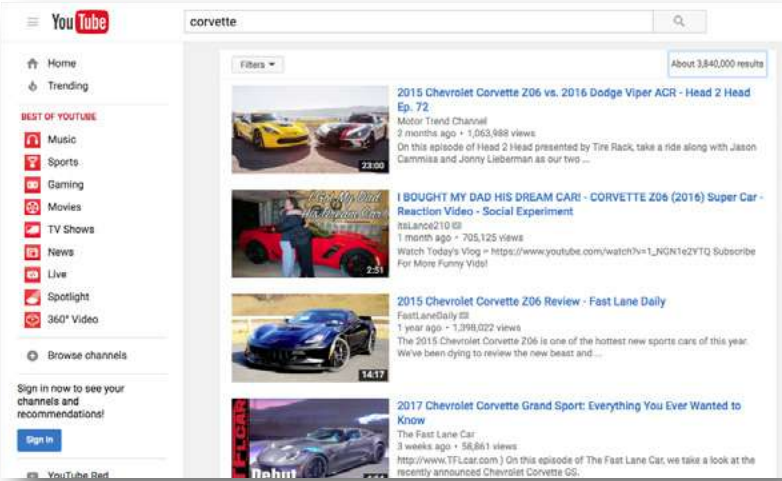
YouTube

corvette

Home
Trending

BEST OF YOUTUBE
Music
Sports
Gaming
Movies
TV Shows
News
Live
Spotlight
360° Video

Browse channels

Sign in now to see your channels and recommendations!

Sign in

YouTube Red

Filters ▾

About 3,840,000 results

23:00
2015 Chevrolet Corvette Z06 vs. 2016 Dodge Viper ACR - Head 2 Head Ep. 72
Motor Trend Channel
2 months ago • 1,063,988 views
On this episode of Head 2 Head presented by Tire Rack, take a ride along with Jason Cammisa and Jonny Lieberman as our two ...

2:51
I BOUGHT MY DAD HIS DREAM CAR! - CORVETTE Z06 (2016) Super Car - Reaction Video - Social Experiment
ItsLance210
1 month ago • 705,125 views
Watch Today's Vlog ➜ https://www.youtube.com/watch?v=1_NGN1e2YTQ Subscribe For More Funny Vids!

14:17
2015 Chevrolet Corvette Z06 Review - Fast Lane Daily
FastLaneDaily
1 year ago • 1,398,022 views
The 2015 Chevrolet Corvette Z06 is one of the hottest new sports cars of this year. We've been dying to review the new beast and ...

TFLCAR
Debut
2017 Chevrolet Corvette Grand Sport: Everything You Ever Wanted to Know
The Fast Lane Car
3 weeks ago • 58,861 views
http://www.TFLcar.com ) On this episode of The Fast Lane Car, we take a look at the recently announced Chevrolet Corvette GS.